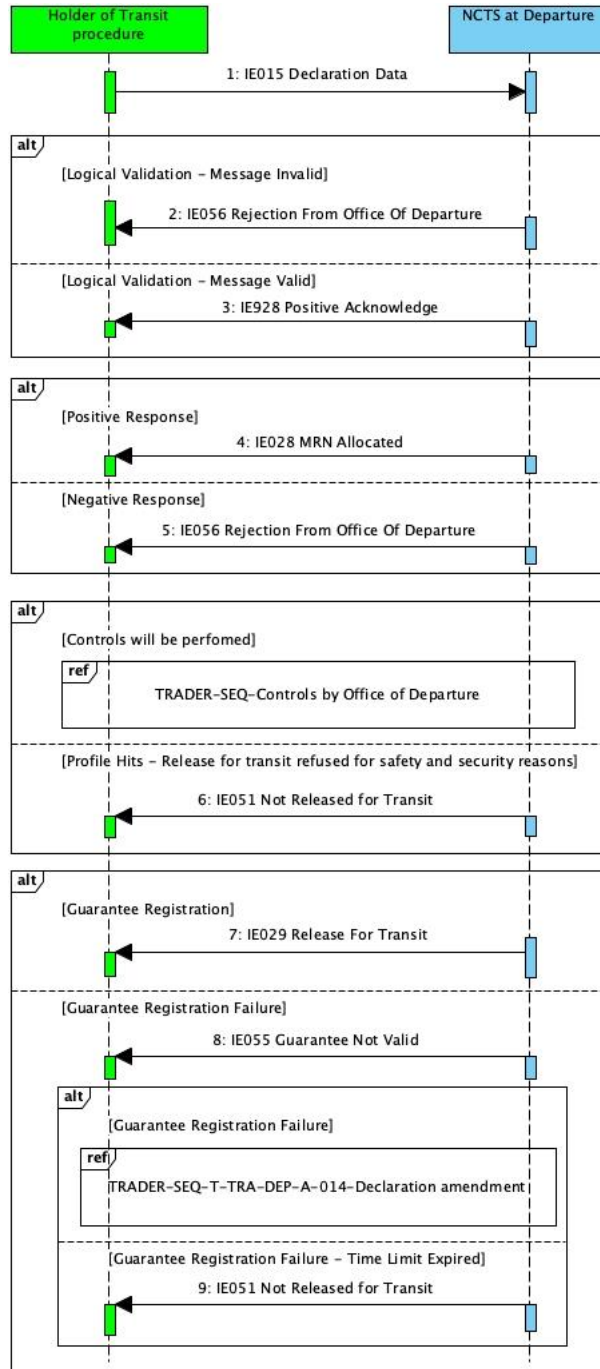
Holder of Transit procedure

NCTS at Departure

1: IE015 Declaration Data

alt

[Logical Validation - Message Invalid]

2: IE056 Rejection From Office Of Departure

[Logical Validation - Message Valid]

3: IE928 Positive Acknowledge

alt

[Positive Response]

4: IE028 MRN Allocated

[Negative Response]

5: IE056 Rejection From Office Of Departure

alt

[Controls will be perfomed]

ref

TRADER-SEQ-Controls by Office of Departure

[Profile Hits - Release for transit refused for safety and security reasons]

6: IE051 Not Released for Transit

alt

[Guarantee Registration]

7: IE029 Release For Transit

[Guarantee Registration Failure]

8: IE055 Guarantee Not Valid

alt

[Guarantee Registration Failure]

ref

TRADER-SEQ-T-TRA-DEP-A-014-Declaration amendment

[Guarantee Registration Failure - Time Limit Expired]

9: IE051 Not Released for Transit